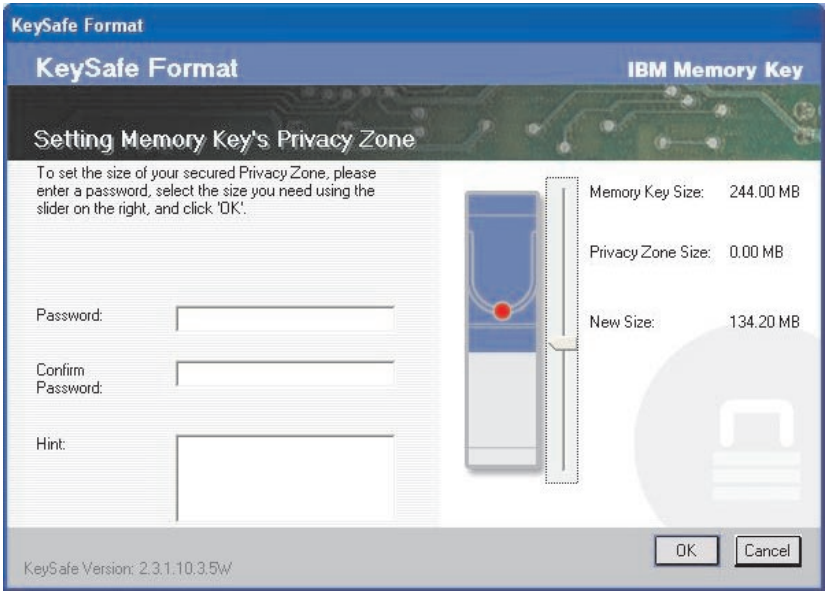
KeySafe Format

KeySafe Format

IBM Memory Key

Setting Memory Key's Privacy Zone

To set the size of your secured Privacy Zone, please enter a password, select the size you need using the slider on the right, and click 'OK'.

Password:

Confirm Password:

Hint:

Memory Key Size: 244.00 MB

Privacy Zone Size: 0.00 MB

New Size: 134.20 MB

KeySafe Version: 2.3.1.10.3.5W

OK

Cancel